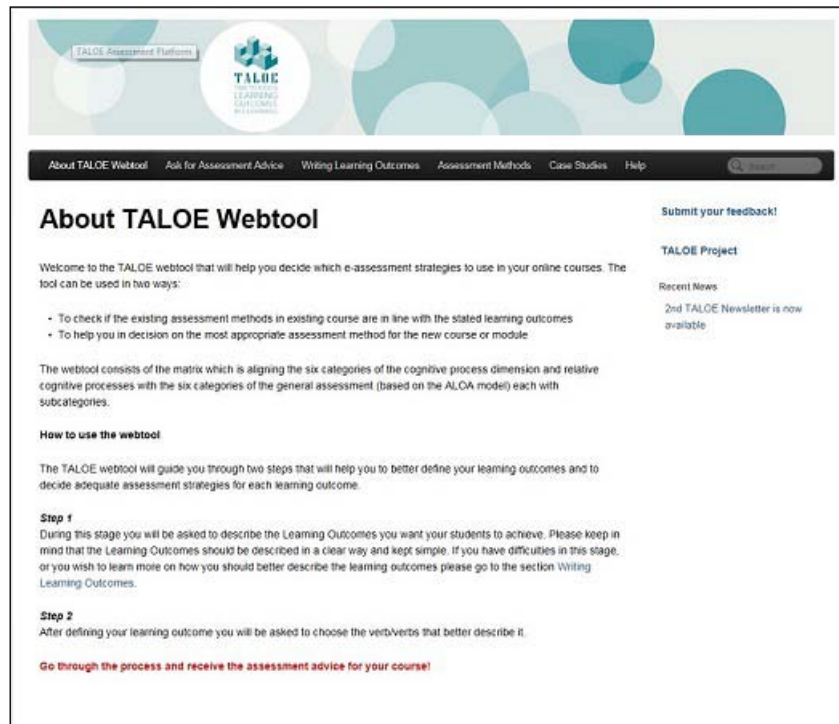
TALOE Assessment Platform

TALOE
TIME TO ASSESS LEARNING OUTCOMES IN E-LEARNING

About TALOE Webtool   Ask for Assessment Advice   Writing Learning Outcomes   Assessment Methods   Case Studies   Help   Search

About TALOE Webtool

Welcome to the TALOE webtool that will help you decide which e-assessment strategies to use in your online courses. The tool can be used in two ways:

- To check if the existing assessment methods in existing course are in line with the stated learning outcomes
- To help you in decision on the most appropriate assessment method for the new course or module

The webtool consists of the matrix which is aligning the six categories of the cognitive process dimension and relative cognitive processes with the six categories of the general assessment (based on the ALOA model) each with subcategories.

How to use the webtool

The TALOE webtool will guide you through two steps that will help you to better define your learning outcomes and to decide adequate assessment strategies for each learning outcome.

Step 1
During this stage you will be asked to describe the Learning Outcomes you want your students to achieve. Please keep in mind that the Learning Outcomes should be described in a clear way and kept simple. If you have difficulties in this stage, or you wish to learn more on how you should better describe the learning outcomes please go to the section Writing Learning Outcomes.

Step 2
After defining your learning outcome you will be asked to choose the verb/verbs that better describe it.

Go through the process and receive the assessment advice for your course!

Submit your feedback!

TALOE Project

Recent News

2nd TALOE Newsletter is now available